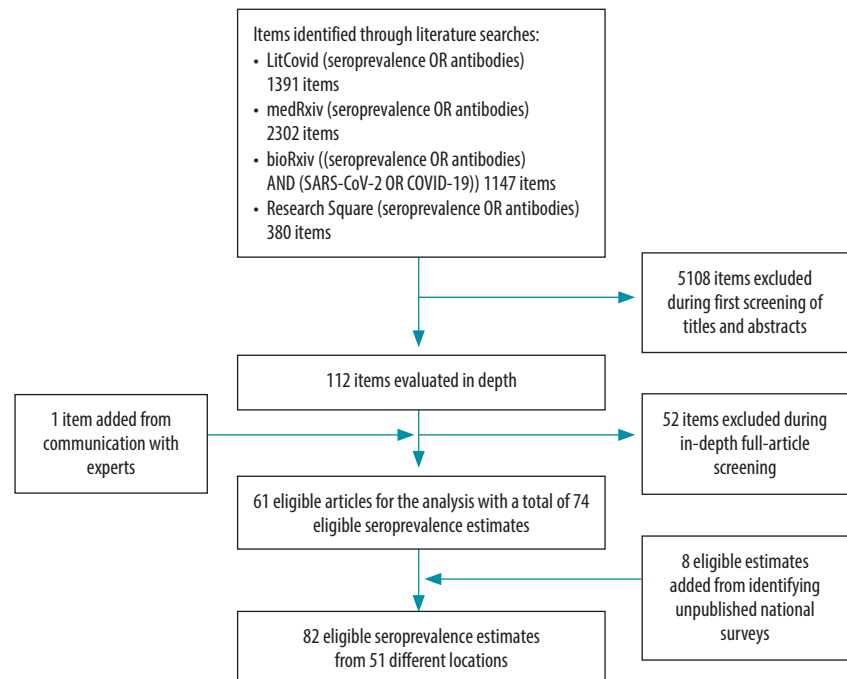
Items identified through literature searches:
• LitCovid (seroprevalence OR antibodies) 1391 items
• medRxiv (seroprevalence OR antibodies) 2302 items
• bioRxiv ((seroprevalence OR antibodies) AND (SARS-CoV-2 OR COVID-19)) 1147 items
• Research Square (seroprevalence OR antibodies) 380 items

5108 items excluded during first screening of titles and abstracts

112 items evaluated in depth

1 item added from communication with experts

52 items excluded during in-depth full-article screening

61 eligible articles for the analysis with a total of 74 eligible seroprevalence estimates

8 eligible estimates added from identifying unpublished national surveys

82 eligible seroprevalence estimates from 51 different locations